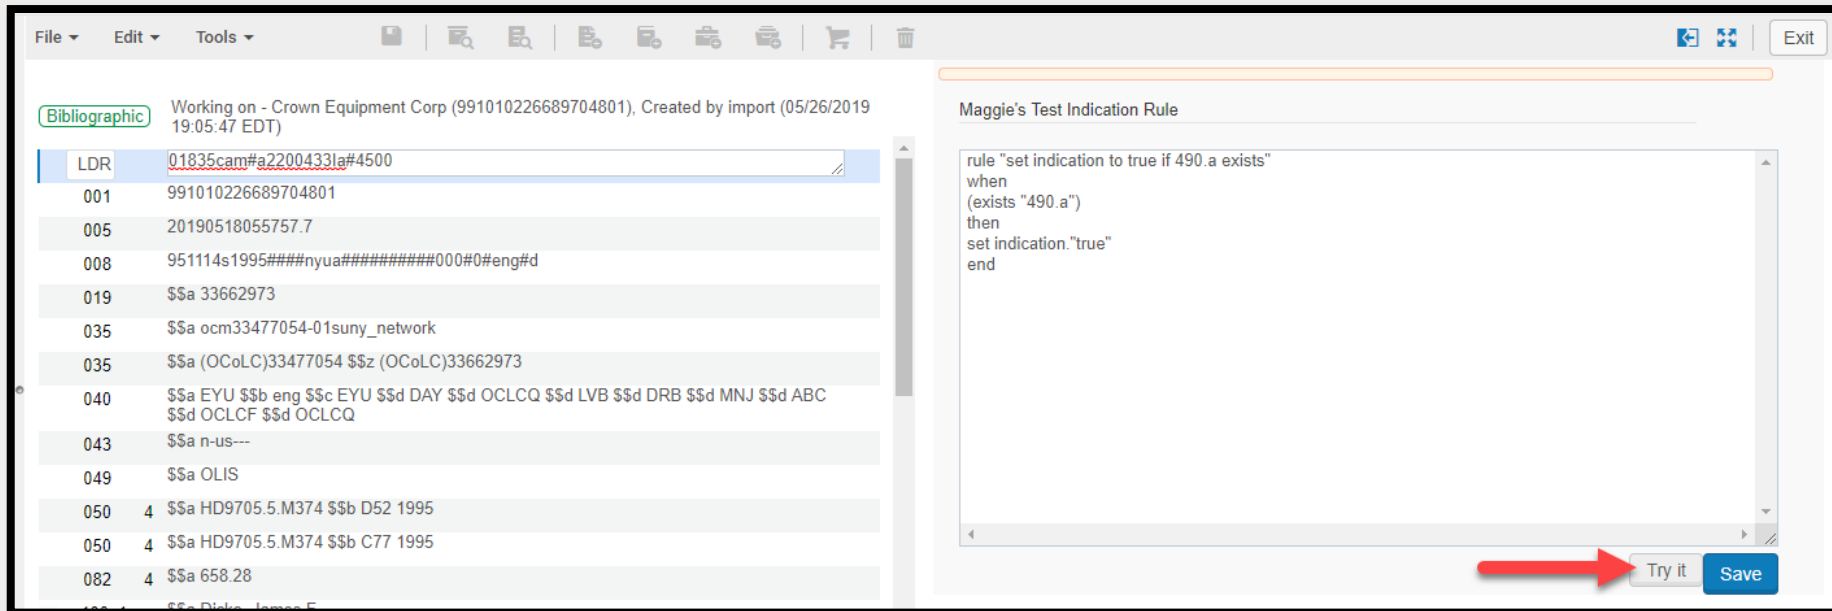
File Edit Tools

Exit

Bibliographic Working on - Crown Equipment Corp (991010226689704801), Created by import (05/26/2019 19:05:47 EDT)

| | | |
|---|---|---|
| LDR | | 01835cam#a2200433Ia#4500 |
| 001 | | 991010226689704801 |
| 005 | | 20190518055757.7 |
| 008 | | 951114s1995####nyua##########000#0#eng#d |
| 019 | | $$a 33662973 |
| 035 | | $$a ocm33477054-01suny_network |
| 035 | | $$a (OCoLC)33477054 $$z (OCoLC)33662973 |
| 040 | | $$a EYU $$b eng $$c EYU $$d DAY $$d OCLCQ $$d LVB $$d DRB $$d MNJ $$d ABC $$d OCLCF $$d OCLCQ |
| 043 | | $$a n-us--- |
| 049 | | $$a OLIS |
| 050 | 4 | $$a HD9705.5.M374 $$b D52 1995 |
| 050 | 4 | $$a HD9705.5.M374 $$b C77 1995 |
| 082 | 4 | $$a 658.28 |
| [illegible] | | $$a Dicke, James F. |

Maggie's Test Indication Rule

rule "set indication to true if 490.a exists"
when
(exists "490.a")
then
set indication."true"
end

Try it Save